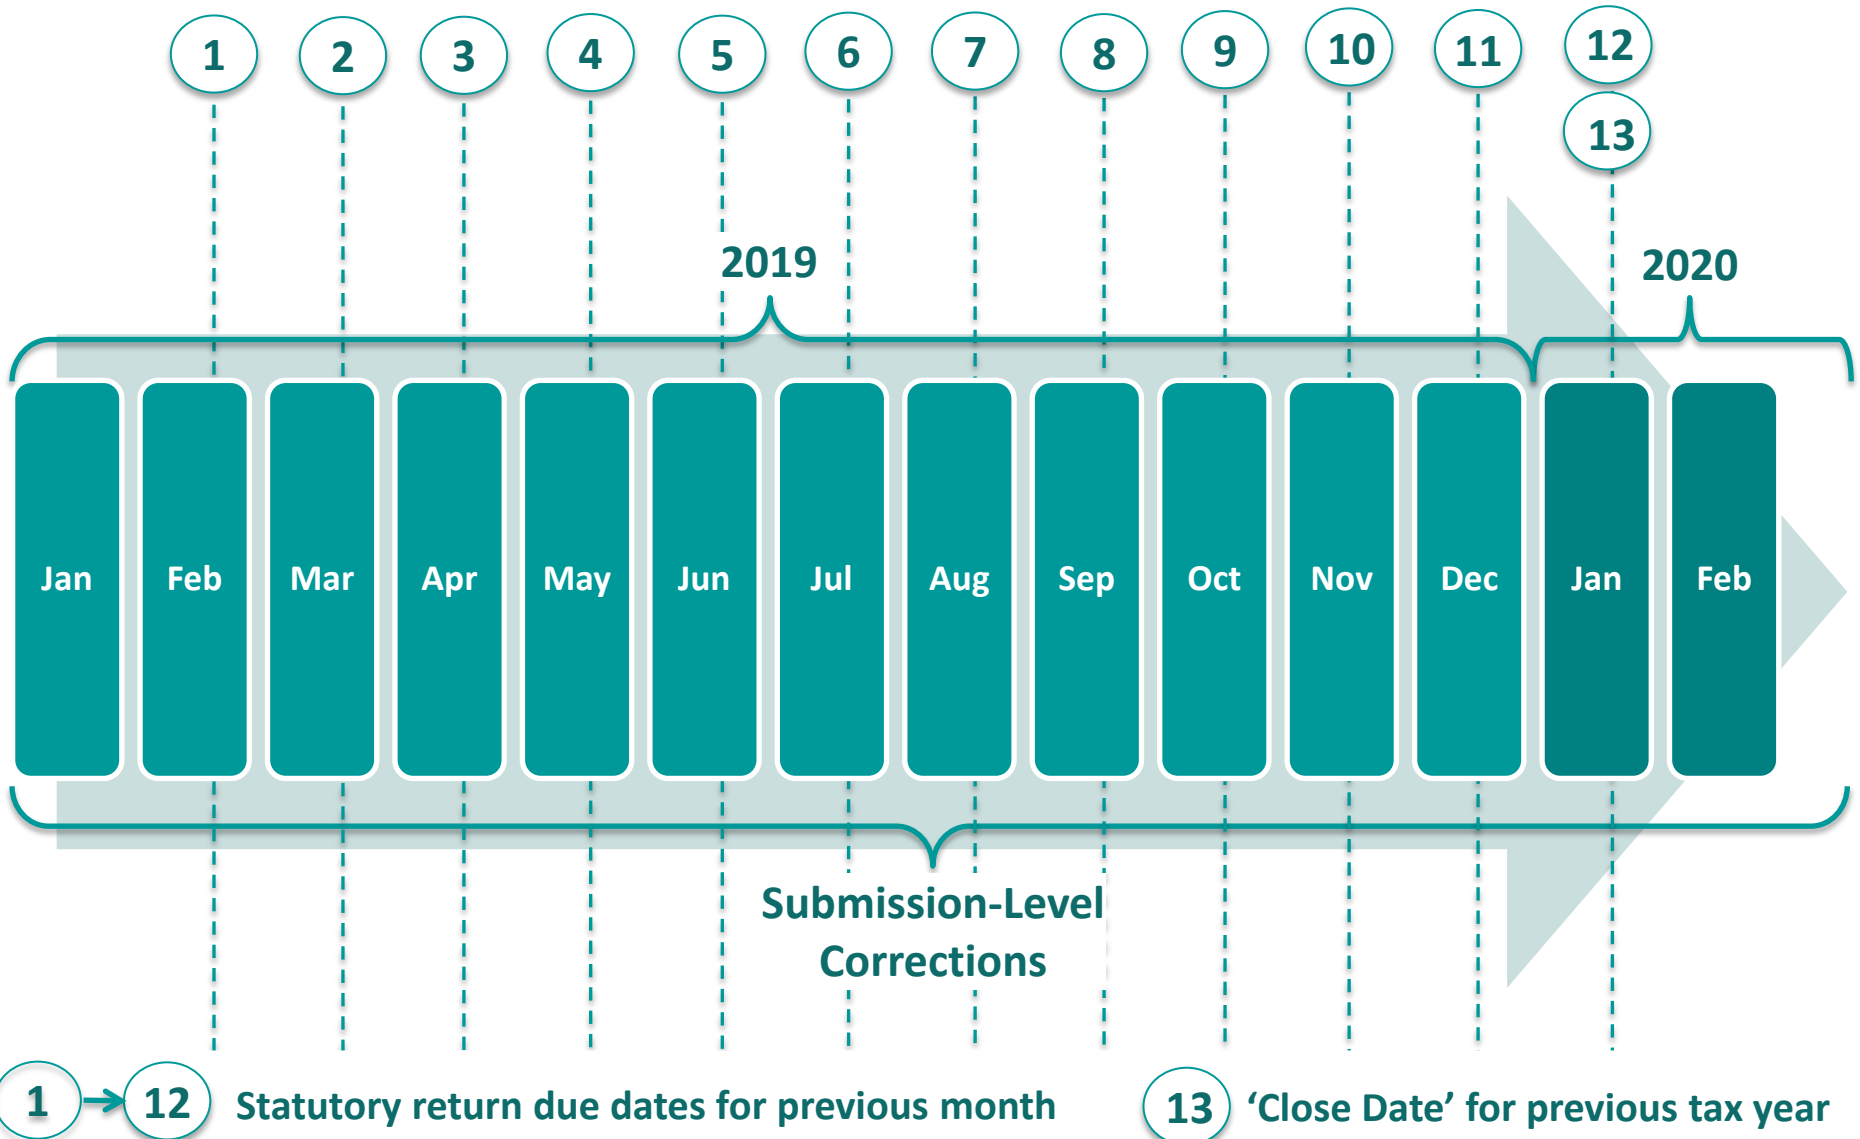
1 2 3 4 5 6 7 8 9 10 11 12 13

2019

2020

Jan Feb Mar Apr May Jun Jul Aug Sep Oct Nov Dec Jan Feb

Submission-Level Corrections

1 → 12 Statutory return due dates for previous month

13 ‘Close Date’ for previous tax year